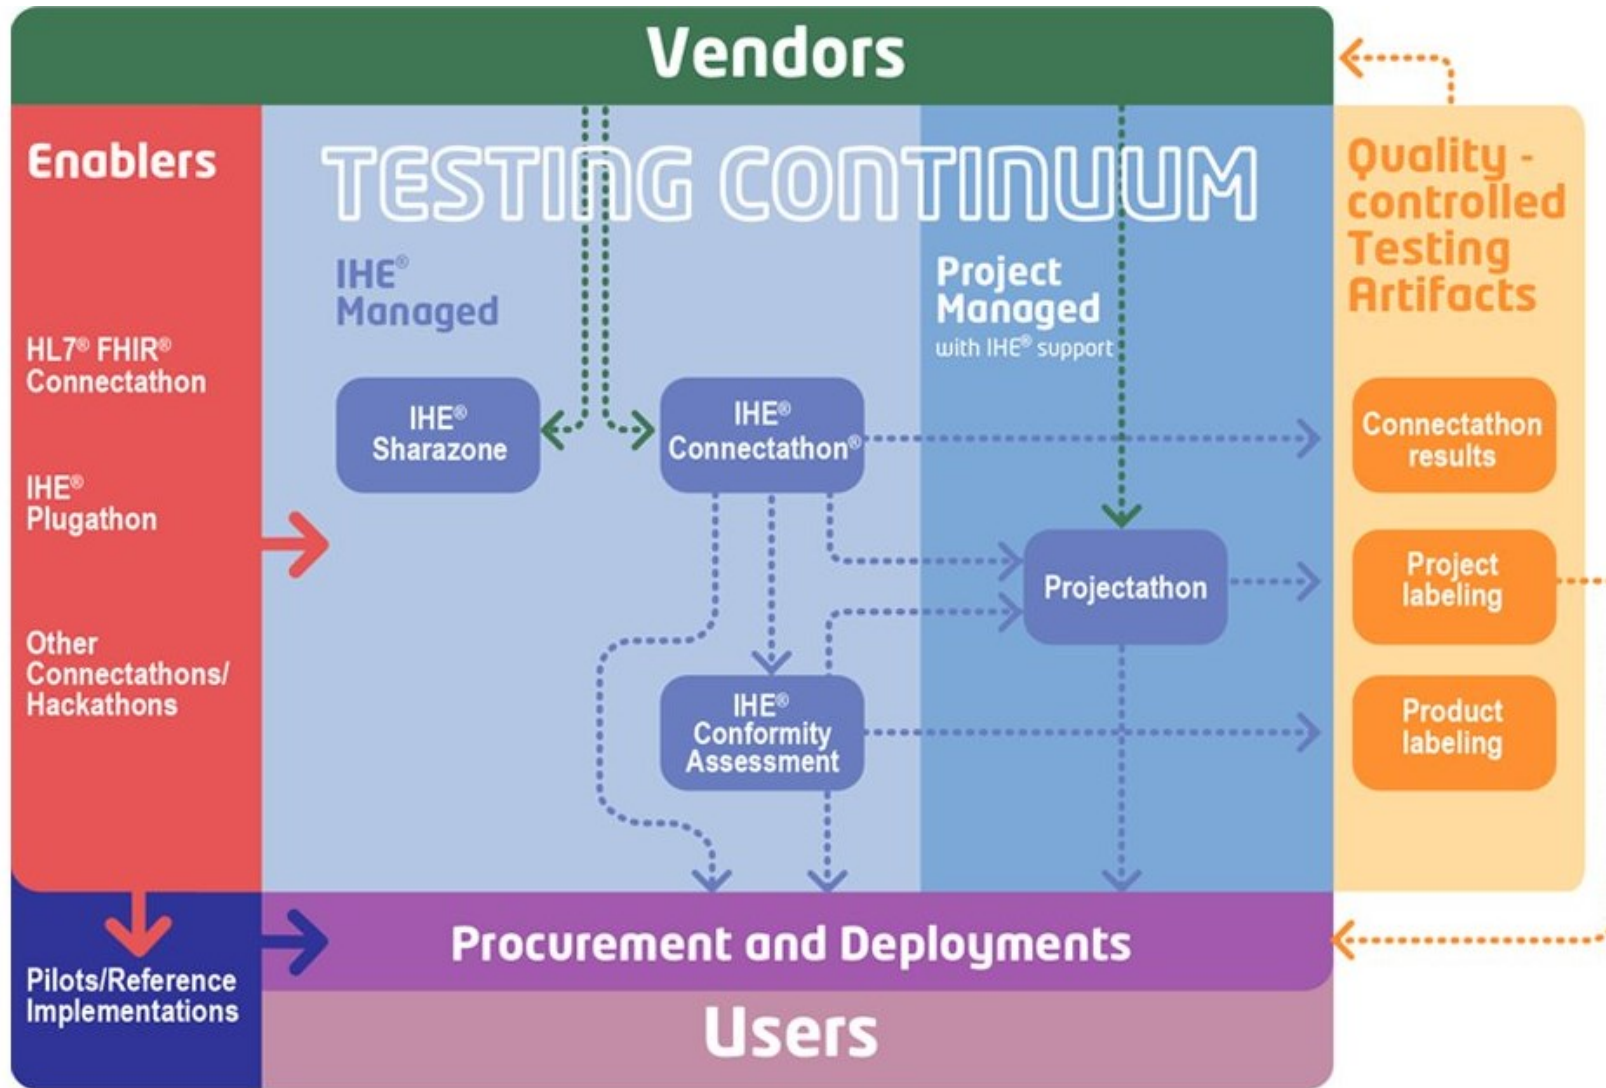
Vendors

Enablers

HL7® FHIR® Connectathon

IHE® Plugathon

Other Connectathons/ Hackathons

TESTING CONTINUUM

IHE® Managed

IHE® Sharazone

IHE® Connectathon®

IHE® Conformity Assessment

Project Managed with IHE® support

Projectathon

Quality - controlled Testing Artifacts

Connectathon results

Project labeling

Product labeling

Pilots/Reference Implementations

Procurement and Deployments

Users